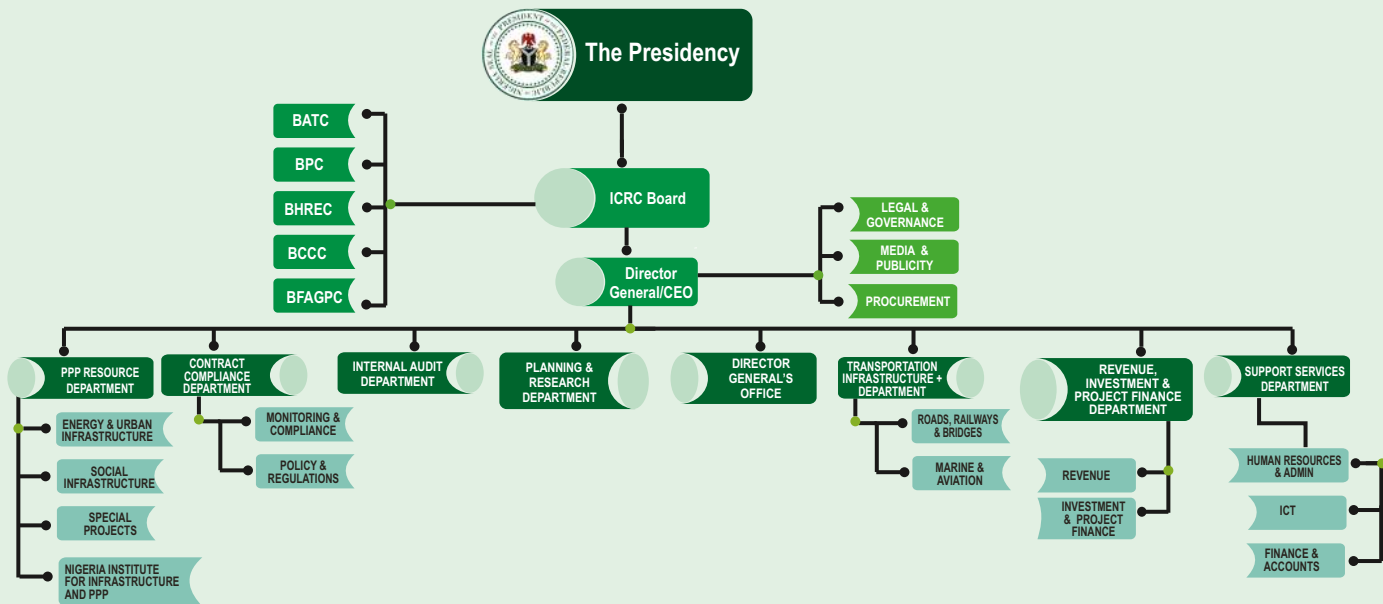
PRESIDENT OF THE FEDERAL REPUBLIC NIGERIA

The Presidency

BATC

BPC

BHREC

BCCC

BFAGPC

ICRC Board

LEGAL & GOVERNANCE

MEDIA & PUBLICITY

PROCUREMENT

Director General/CEO

PPP RESOURCE DEPARTMENT

ENERGY & URBAN INFRASTRUCTURE

SOCIAL INFRASTRUCTURE

SPECIAL PROJECTS

NIGERIA INSTITUTE FOR INFRASTRUCTURE AND PPP

CONTRACT COMPLIANCE DEPARTMENT

MONITORING & COMPLIANCE

POLICY & REGULATIONS

INTERNAL AUDIT DEPARTMENT

PLANNING & RESEARCH DEPARTMENT

DIRECTOR GENERAL'S OFFICE

TRANSPORTATION INFRASTRUCTURE + DEPARTMENT

ROADS, RAILWAYS & BRIDGES

MARINE & AVIATION

REVENUE, INVESTMENT & PROJECT FINANCE DEPARTMENT

REVENUE

INVESTMENT & PROJECT FINANCE

SUPPORT SERVICES DEPARTMENT

HUMAN RESOURCES & ADMIN

ICT

FINANCE & ACCOUNTS